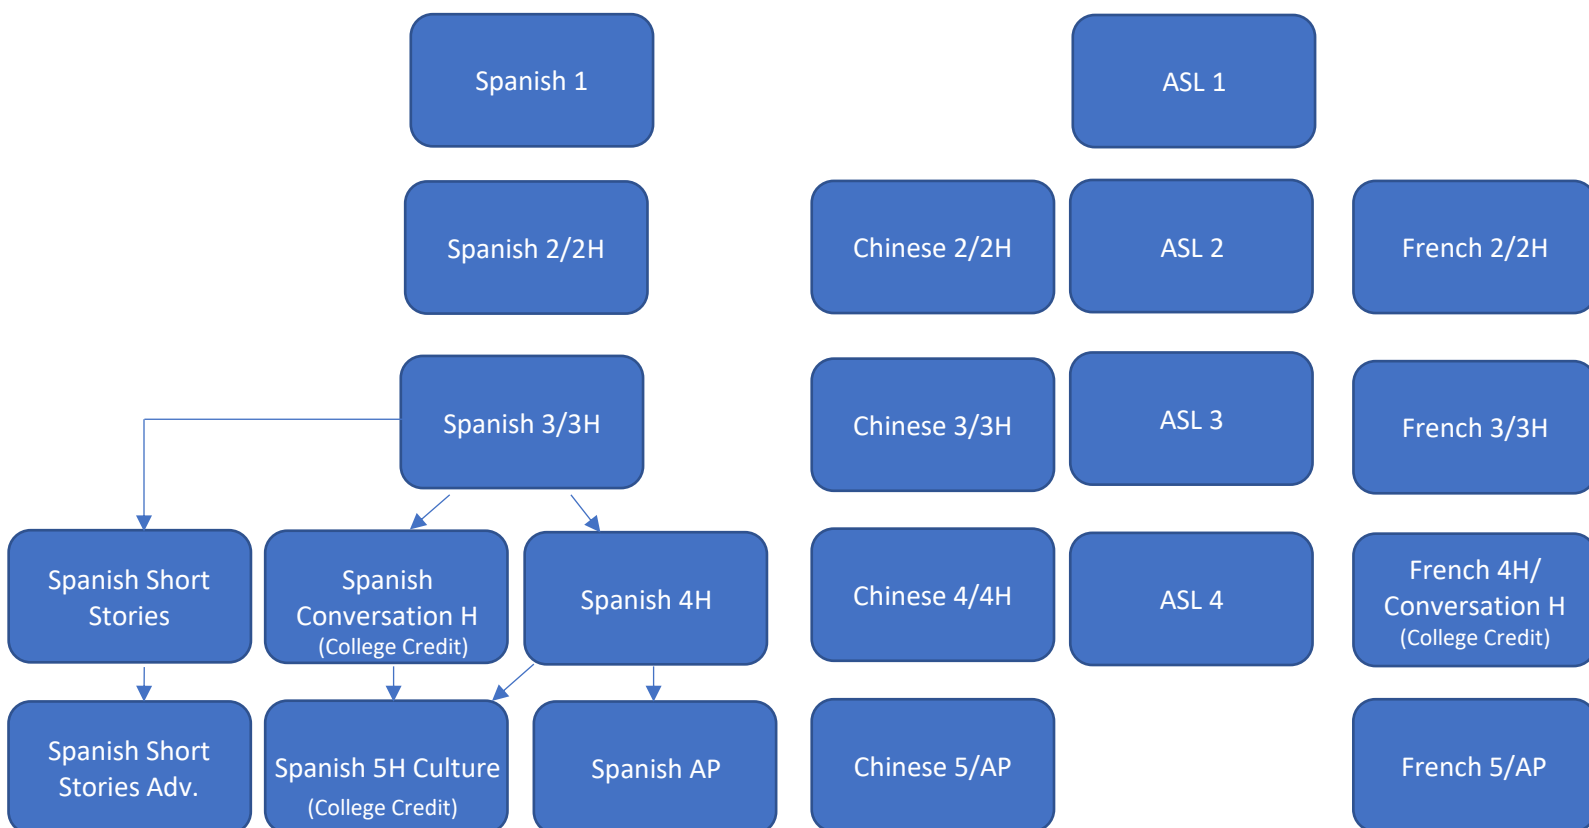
Spanish 1

ASL 1

Spanish 2/2H

Chinese 2/2H

ASL 2

French 2/2H

Spanish 3/3H

Chinese 3/3H

ASL 3

French 3/3H

Spanish Short Stories

Spanish Conversation H (College Credit)

Spanish 4H

Chinese 4/4H

ASL 4

French 4H/ Conversation H (College Credit)

Spanish Short Stories Adv.

Spanish 5H Culture (College Credit)

Spanish AP

Chinese 5/AP

French 5/AP